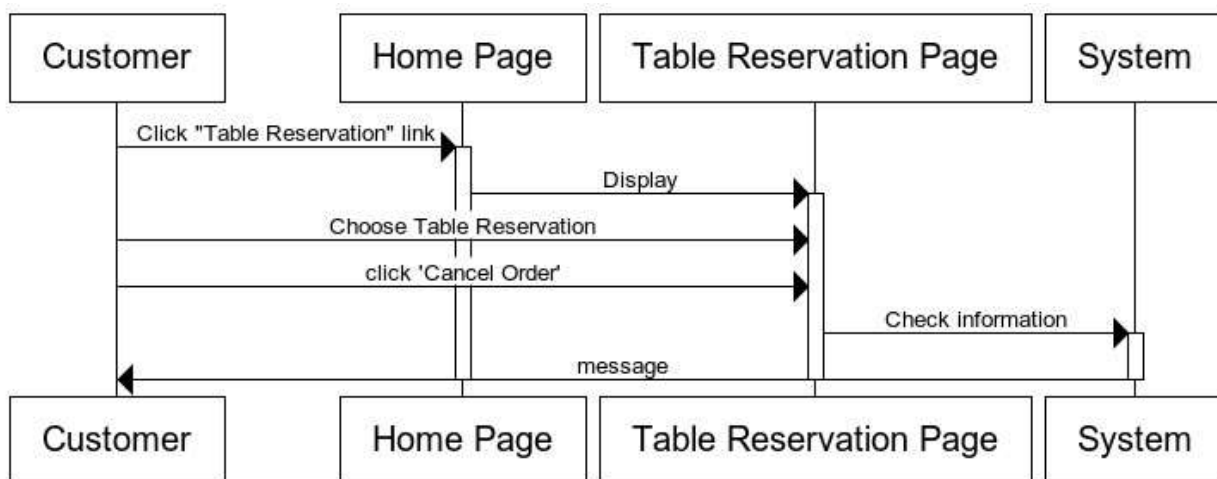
Customer

Home Page

Table Reservation Page

System

Click "Table Reservation" link

Display

Choose Table Reservation

click 'Cancel Order'

Check information

message

Customer

Home Page

Table Reservation Page

System